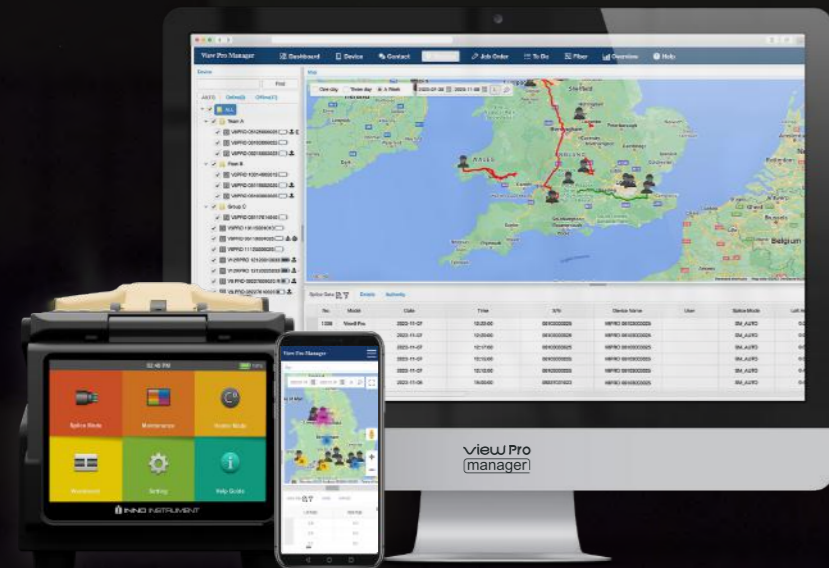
View Pro Manager
Dashboard
Device
Contact
Job Order
To Do
Fiber
Overview
Help

Device
Find
All
Online
Offline
ALL
Team A
Team B
Group C

Map
One day
Three day
A Week

Belgium

Splice Data
Details
Activity

| No. | Model | Date | Time | S/N | Device Name | User | Splice Mode |
|---|---|---|---|---|---|---|---|
| 1336 | ViewX Pro | 2023-11-07 | 10:20:00 | | | | SM_AUTO |
| | | 2023-11-07 | 12:09:00 | | | | SM_AUTO |
| | | 2023-11-07 | 12:17:00 | | | | SM_AUTO |
| | | 2023-11-07 | 12:13:00 | | | | SM_AUTO |
| | | 2023-11-07 | 12:13:00 | | | | SM_AUTO |
| | | 2023-11-06 | 14:00:00 | | | | SM_AUTO |

02:45 PM
Splice Mode
Maintenance
Heater Mode
Workbench
Setting
Help Guide
INNO INSTRUMENT

View Pro Manager

view Pro
manager